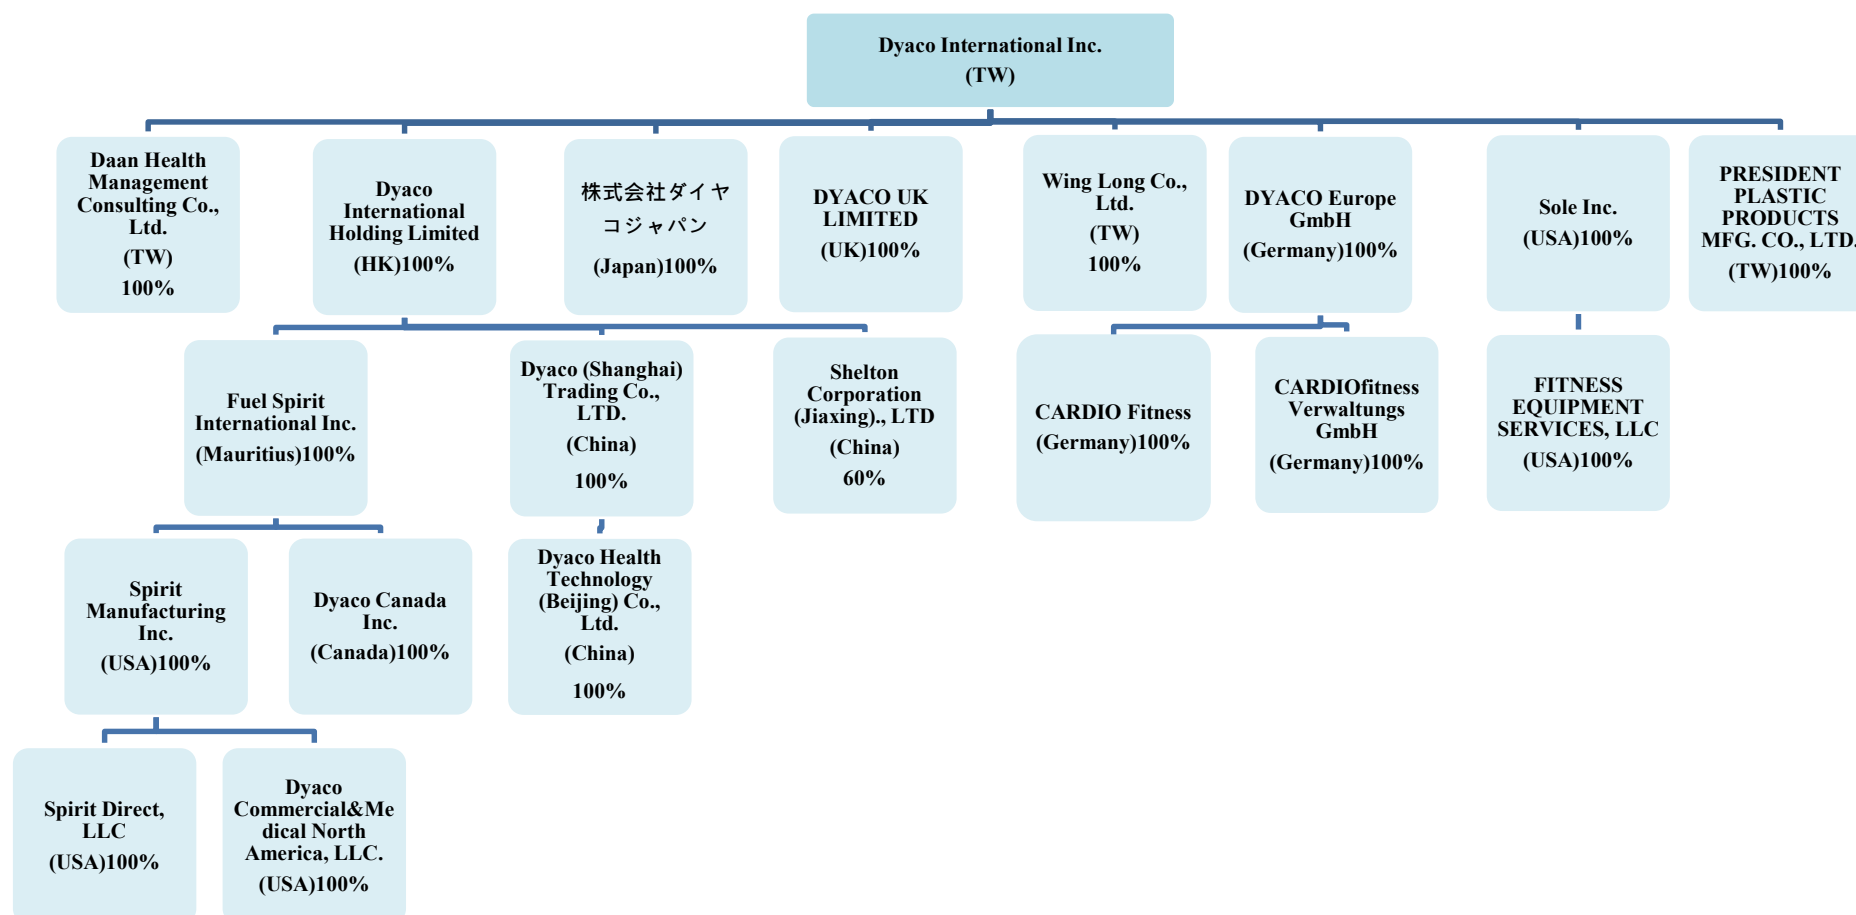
Dyaco International Inc.
(TW)

Daan Health Management Consulting Co., Ltd.
(TW)
100%

Dyaco International Holding Limited
(HK)100%

株式会社ダイヤコジャパン
(Japan)100%

DYACO UK LIMITED
(UK)100%

Wing Long Co., Ltd.
(TW)
100%

DYACO Europe GmbH
(Germany)100%

Sole Inc.
(USA)100%

PRESIDENT PLASTIC PRODUCTS MFG. CO., LTD.
(TW)100%

Fuel Spirit International Inc.
(Mauritius)100%

Dyaco (Shanghai) Trading Co., LTD.
(China)
100%

Shelton Corporation (Jiaxing)., LTD
(China)
60%

CARDIO Fitness
(Germany)100%

CARDIOfitness Verwaltungs GmbH
(Germany)100%

FITNESS EQUIPMENT SERVICES, LLC
(USA)100%

Spirit Manufacturing Inc.
(USA)100%

Dyaco Canada Inc.
(Canada)100%

Dyaco Health Technology (Beijing) Co., Ltd.
(China)
100%

Spirit Direct, LLC
(USA)100%

Dyaco Commercial&Medical North America, LLC.
(USA)100%